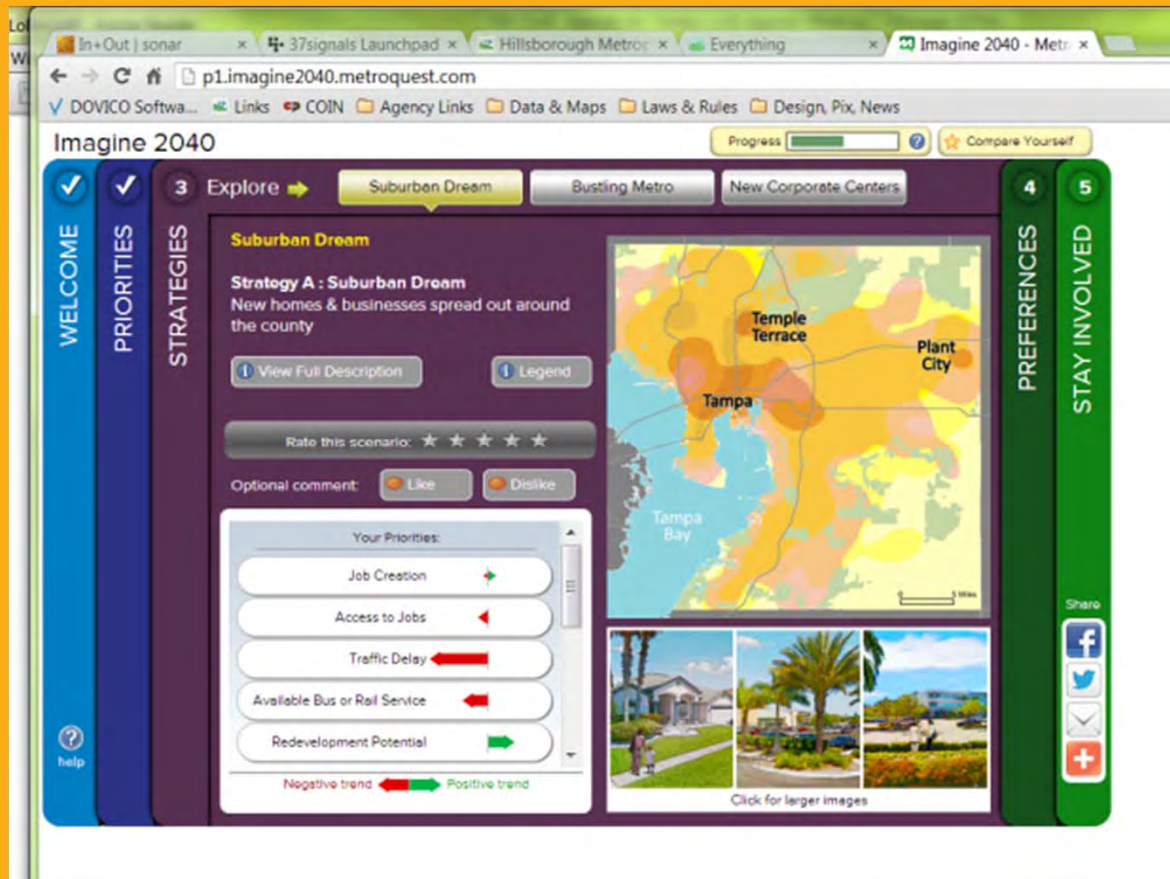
In+Out | sonar ×
37signals Launchpad ×
Hillsborough Metro ×
Everything ×
Imagine 2040 - Metr ×

p1.imagine2040.metroquest.com

DOVICO Softwa... Links COIN Agency Links Data & Maps Laws & Rules Design, Pix, News

Imagine 2040

Progress ? Compare Yourself

WELCOME

PRIORITIES

3 STRATEGIES

3 Explore

Suburban Dream Bustling Metro New Corporate Centers

Suburban Dream

Strategy A : Suburban Dream
New homes & businesses spread out around the county

View Full Description Legend

Rate this scenario: ★ ★ ★ ★ ★

Optional comment: Like Dislike

Your Priorities:

Job Creation

Access to Jobs

Traffic Delay

Available Bus or Rail Service

Redevelopment Potential

Negative trend Positive trend

Temple Terrace

Plant City

Tampa

Tampa Bay

5 Miles

Click for larger images

4 PREFERENCES

5 STAY INVOLVED

Share

? help